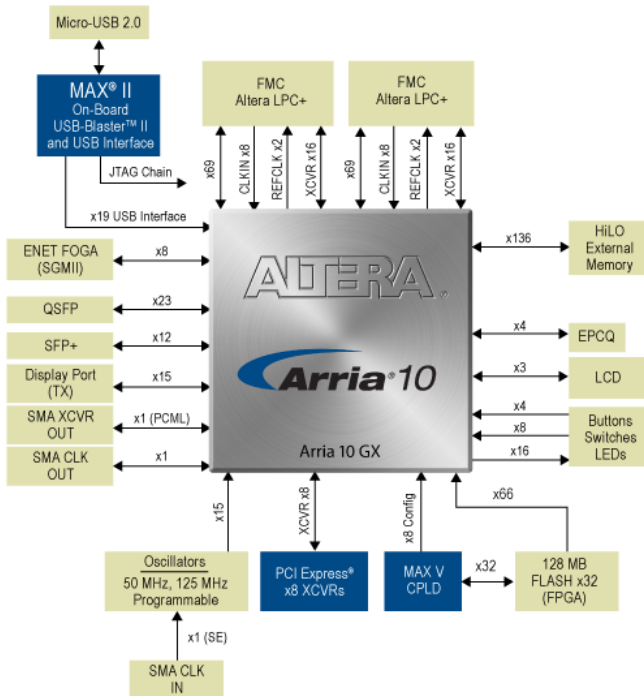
Micro-USB 2.0

MAX® II
On-Board
USB-Blaster™ II
and USB Interface

JTAG Chain

x19 USB Interface

FMC
Altera LPC+

x69
CLKIN x8
REFCLK x2
XCVR x16

FMC
Altera LPC+

x69
CLKIN x8
REFCLK x2
XCVR x16

ENET FOGA
(SGMII)

x8

QSFP

x23

SFP+

x12

Display Port
(TX)

x15

SMA XCVR
OUT

x1 (PCML)

SMA CLK
OUT

x1

ALTERA

Arria® 10

Arria 10 GX

x136

HiLO
External
Memory

x4

EPCQ

x3

LCD

x4
x8
x16

Buttons
Switches
LEDs

x66

x15

XCVR x8

x8 Config

Oscillators
50 MHz, 125 MHz
Programmable

PCI Express®
x8 XCVRs

MAX V
CPLD

x32

128 MB
FLASH x32
(FPGA)

x1 (SE)

SMA CLK
IN